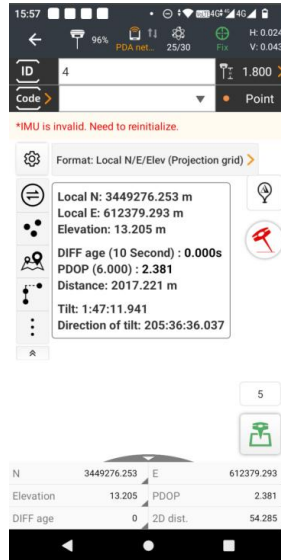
15:57

96% PDA net... 25/30 Fix H: 0.024 V: 0.043

ID 4 1.800

Code Point

*IMU is invalid. Need to reinitialize.

Format: Local N/E/Elev (Projection grid)

Local N: 3449276.253 m
Local E: 612379.293 m
Elevation: 13.205 m

DIFF age (10 Second) : 0.000s
PDOP (6.000) : 2.381
Distance: 2017.221 m

Tilt: 1:47:11.941
Direction of tilt: 205:36:36.037

5

| N | 3449276.253 | E | 612379.293 |
|---|---|---|---|
| Elevation | 13.205 | PDOP | 2.381 |
| DIFF age | 0 | 2D dist. | 54.285 |